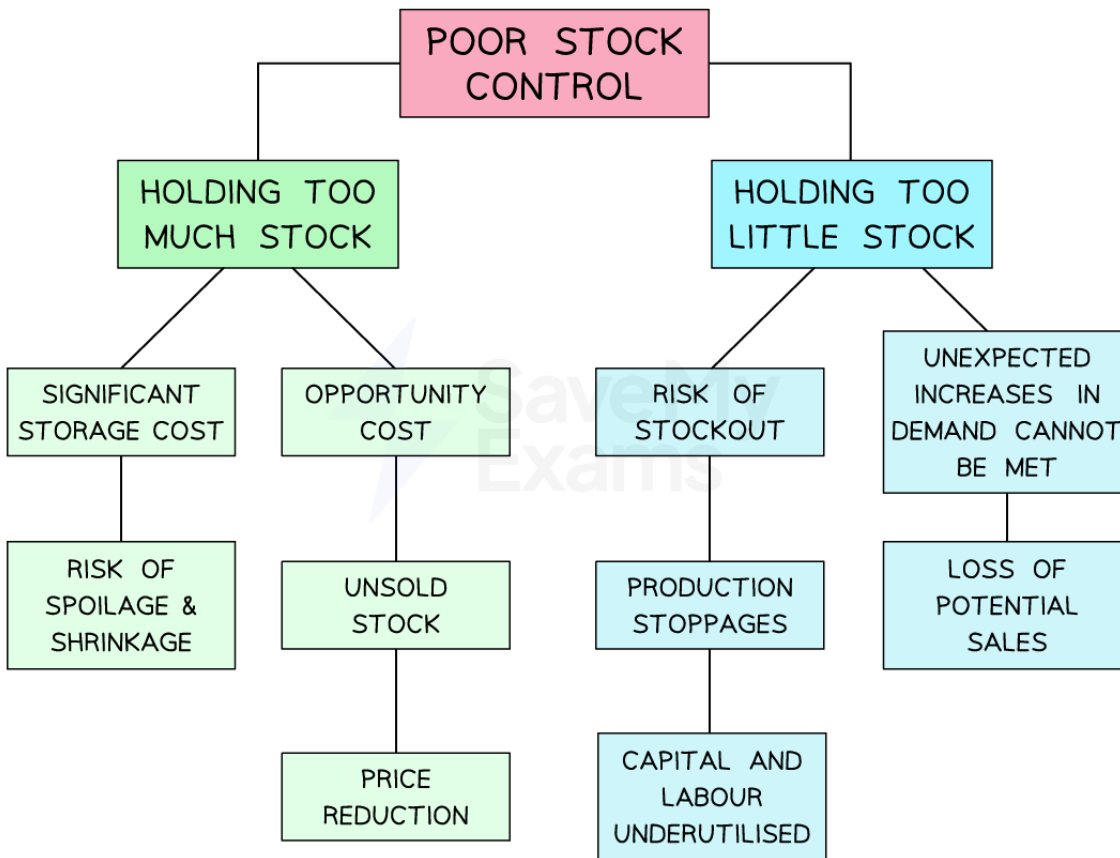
POOR STOCK CONTROL

HOLDING TOO MUCH STOCK

SIGNIFICANT STORAGE COST

RISK OF SPOILAGE & SHRINKAGE

OPPORTUNITY COST

UNSOLD STOCK

PRICE REDUCTION

HOLDING TOO LITTLE STOCK

RISK OF STOCKOUT

PRODUCTION STOPPAGES

CAPITAL AND LABOUR UNDERUTILISED

UNEXPECTED INCREASES IN DEMAND CANNOT BE MET

LOSS OF POTENTIAL SALES

Save My Exams